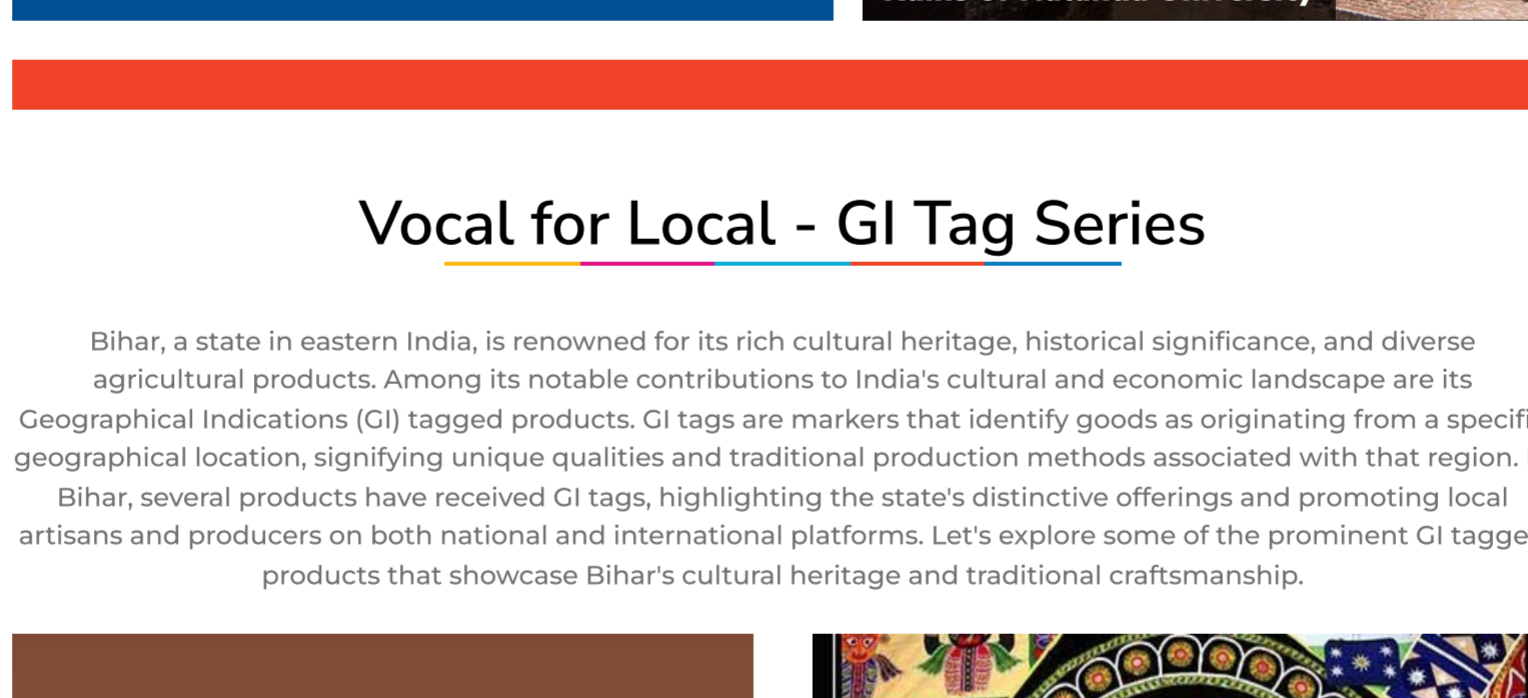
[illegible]

Vocal for Local - GI Tag Series

Bihar, a state in eastern India, is renowned for its rich cultural heritage, historical significance, and diverse agricultural products. Among its notable contributions to India's cultural and economic landscape are its Geographical Indications (GI) tagged products. GI tags are markers that identify goods as originating from a specifi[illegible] geographical location, signifying unique qualities and traditional production methods associated with that region. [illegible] Bihar, several products have received GI tags, highlighting the state's distinctive offerings and promoting local artisans and producers on both national and international platforms. Let's explore some of the prominent GI tagge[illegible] products that showcase Bihar's cultural heritage and traditional craftsmanship.